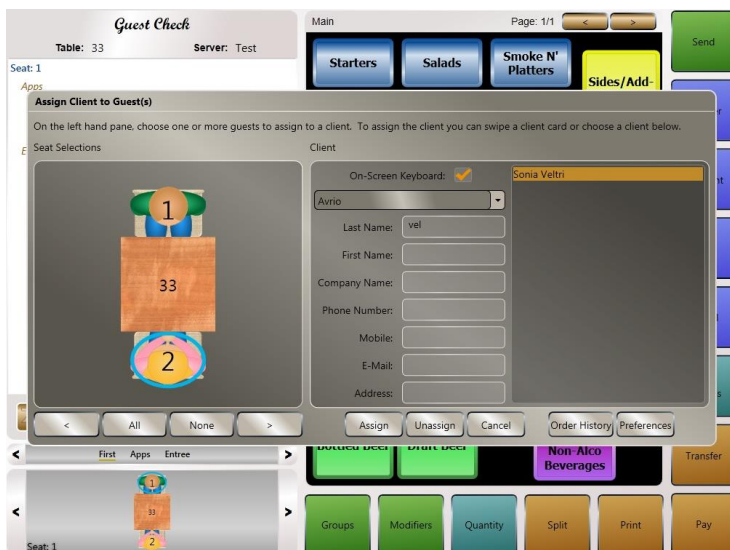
Guest Check
Table: 33 Server: Test
Seat: 1
Apps
E

Main
Page: 1/1
<
>
Starters
Salads
Smoke N' Platters
Sides/Add-
Send
r
nt
l
s

Assign Client to Guest(s)
On the left hand pane, choose one or more guests to assign to a client. To assign the client you can swipe a client card or choose a client below.
Seat Selections
1
33
2
Client
On-Screen Keyboard:
Avrio
Last Name: vel
First Name:
Company Name:
Phone Number:
Mobile:
E-Mail:
Address:
Sonia Veltri
<
All
None
>
Assign
Unassign
Cancel
Order History
Preferences

Bottled Beer
Draft Beer
Non-Alco Beverages
Transfer
<
First Apps Entree
>
1
33
2
Seat: 1
<
>
Groups
Modifiers
Quantity
Split
Print
Pay